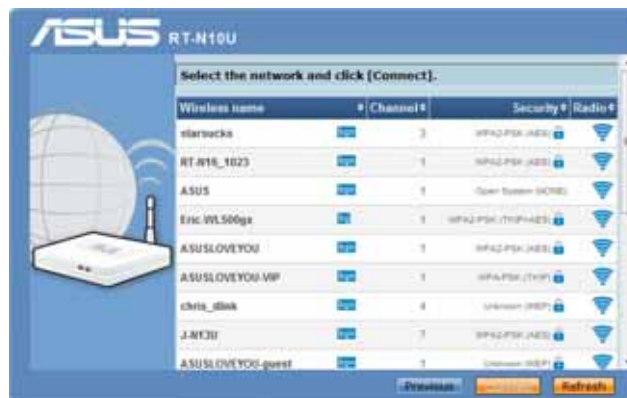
ASUS RT-N10U

Select the network and click [Connect].

| Wireless name | Channel | Security | Radio |
|---|---|---|---|
| starsucks | 3 | WPA2-PSK (AES) | |
| RT-N16_1023 | 1 | WPA2-PSK (AES) | |
| ASUS | 1 | Open System (NONE) | |
| Eric-WL500gx | 1 | WPA2-PSK (TKIP+AES) | |
| ASUSLOVEYOU | 1 | WPA2-PSK (AES) | |
| ASUSLOVEYOU-VIP | 1 | WPA-PSK (TKIP) | |
| chris_dlink | 4 | Unknown (WEP) | |
| J-MY3U | 7 | WPA2-PSK (AES) | |
| ASUSLOVEYOU-guest | 1 | Unknown (WEP) | |

Previous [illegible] Refresh